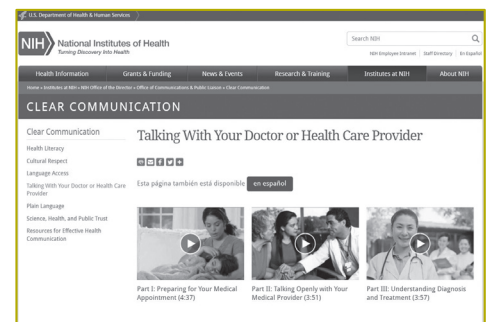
U.S. Department of Health & Human Services

NIH National Institutes of Health
Turning Discovery Into Health

Search NIH

NIH Employee Intranet | Staff Directory | En Español

Health Information | Grants & Funding | News & Events | Research & Training | Institutes at NIH | About NIH

Home » Institutes at NIH » NIH Office of the Director » Office of Communications & Public Liaison » Clear Communication

CLEAR COMMUNICATION

Clear Communication

Health Literacy

Cultural Respect

Language Access

Talking With Your Doctor or Health Care Provider

Plain Language

Science, Health, and Public Trust

Resources for Effective Health Communication

Talking With Your Doctor or Health Care Provider

Esta página también está disponible en español

Part I: Preparing for Your Medical Appointment (4:37)

Part II: Talking Openly with Your Medical Provider (3:51)

Part III: Understanding Diagnosis and Treatment (3:57)